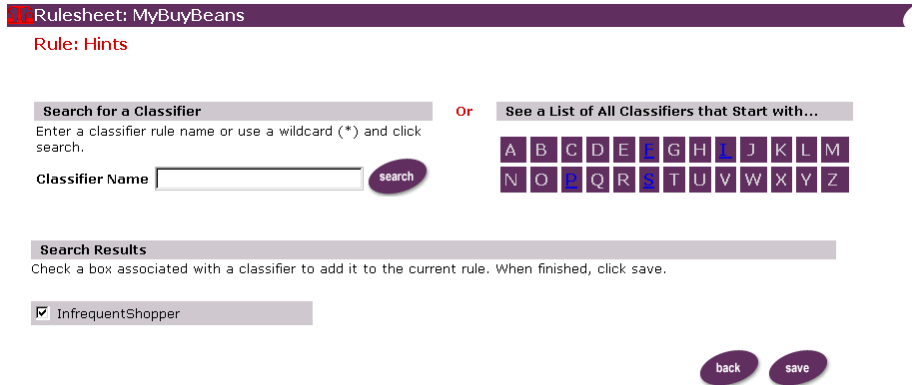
Rulesheet: MyBuyBeans

Rule: Hints

Search for a Classifier

Enter a classifier rule name or use a wildcard (*) and click search.

Classifier Name

search

Or

See a List of All Classifiers that Start with...

| A | B | C | D | E | F | G | H | I | J | K | L | M |
|---|---|---|---|---|---|---|---|---|---|---|---|---|
| N | O | P | Q | R | S | T | U | V | W | X | Y | Z |

Search Results

Check a box associated with a classifier to add it to the current rule. When finished, click save.

☑ InfrequentShopper

back save